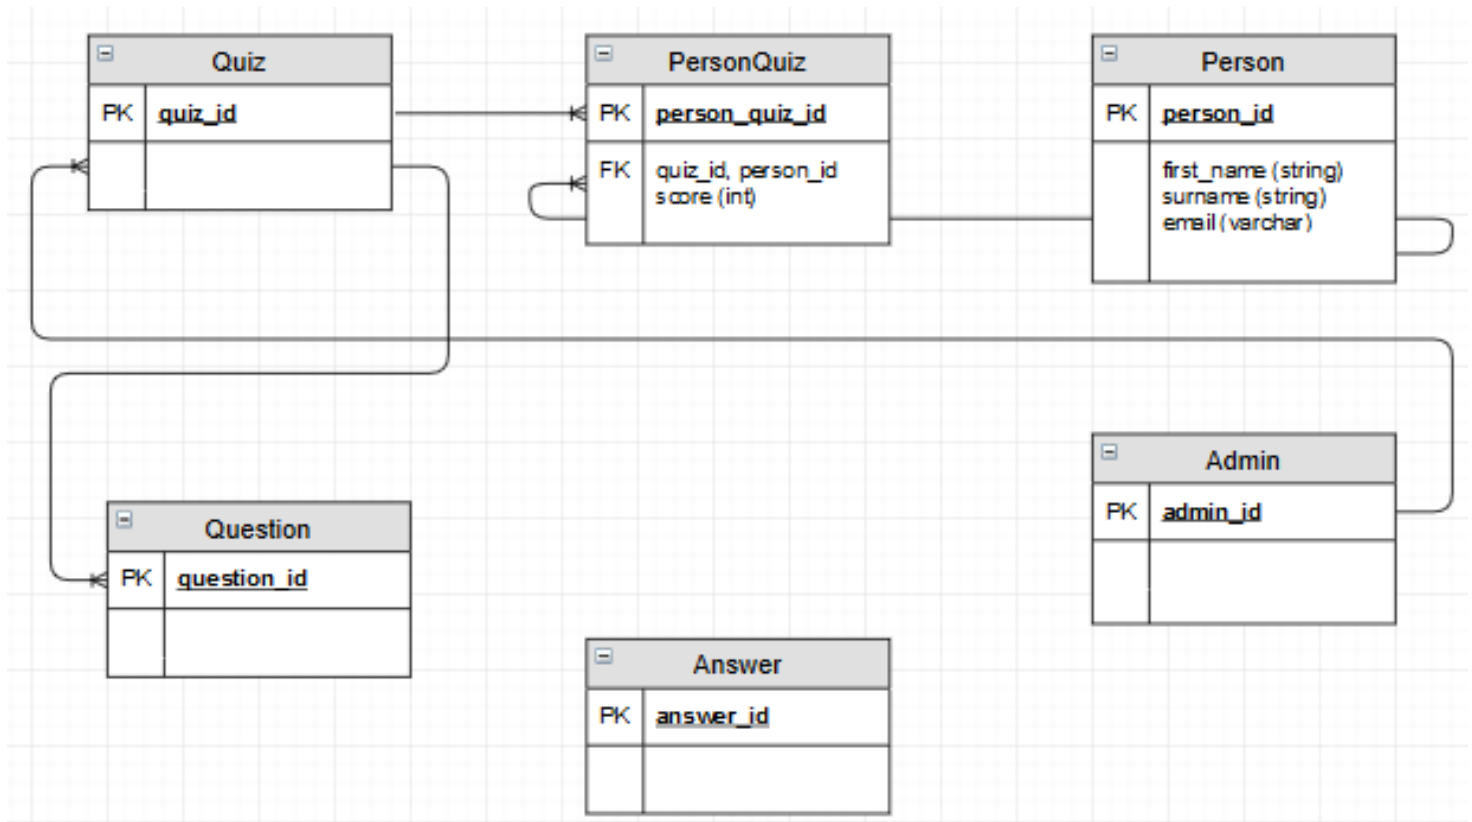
Quiz
PK quiz_id

PersonQuiz
PK person_quiz_id
FK quiz_id, person_id
score (int)

Person
PK person_id
first_name (string)
surname (string)
email (varchar)

Admin
PK admin_id

Question
PK question_id

Answer
PK answer_id